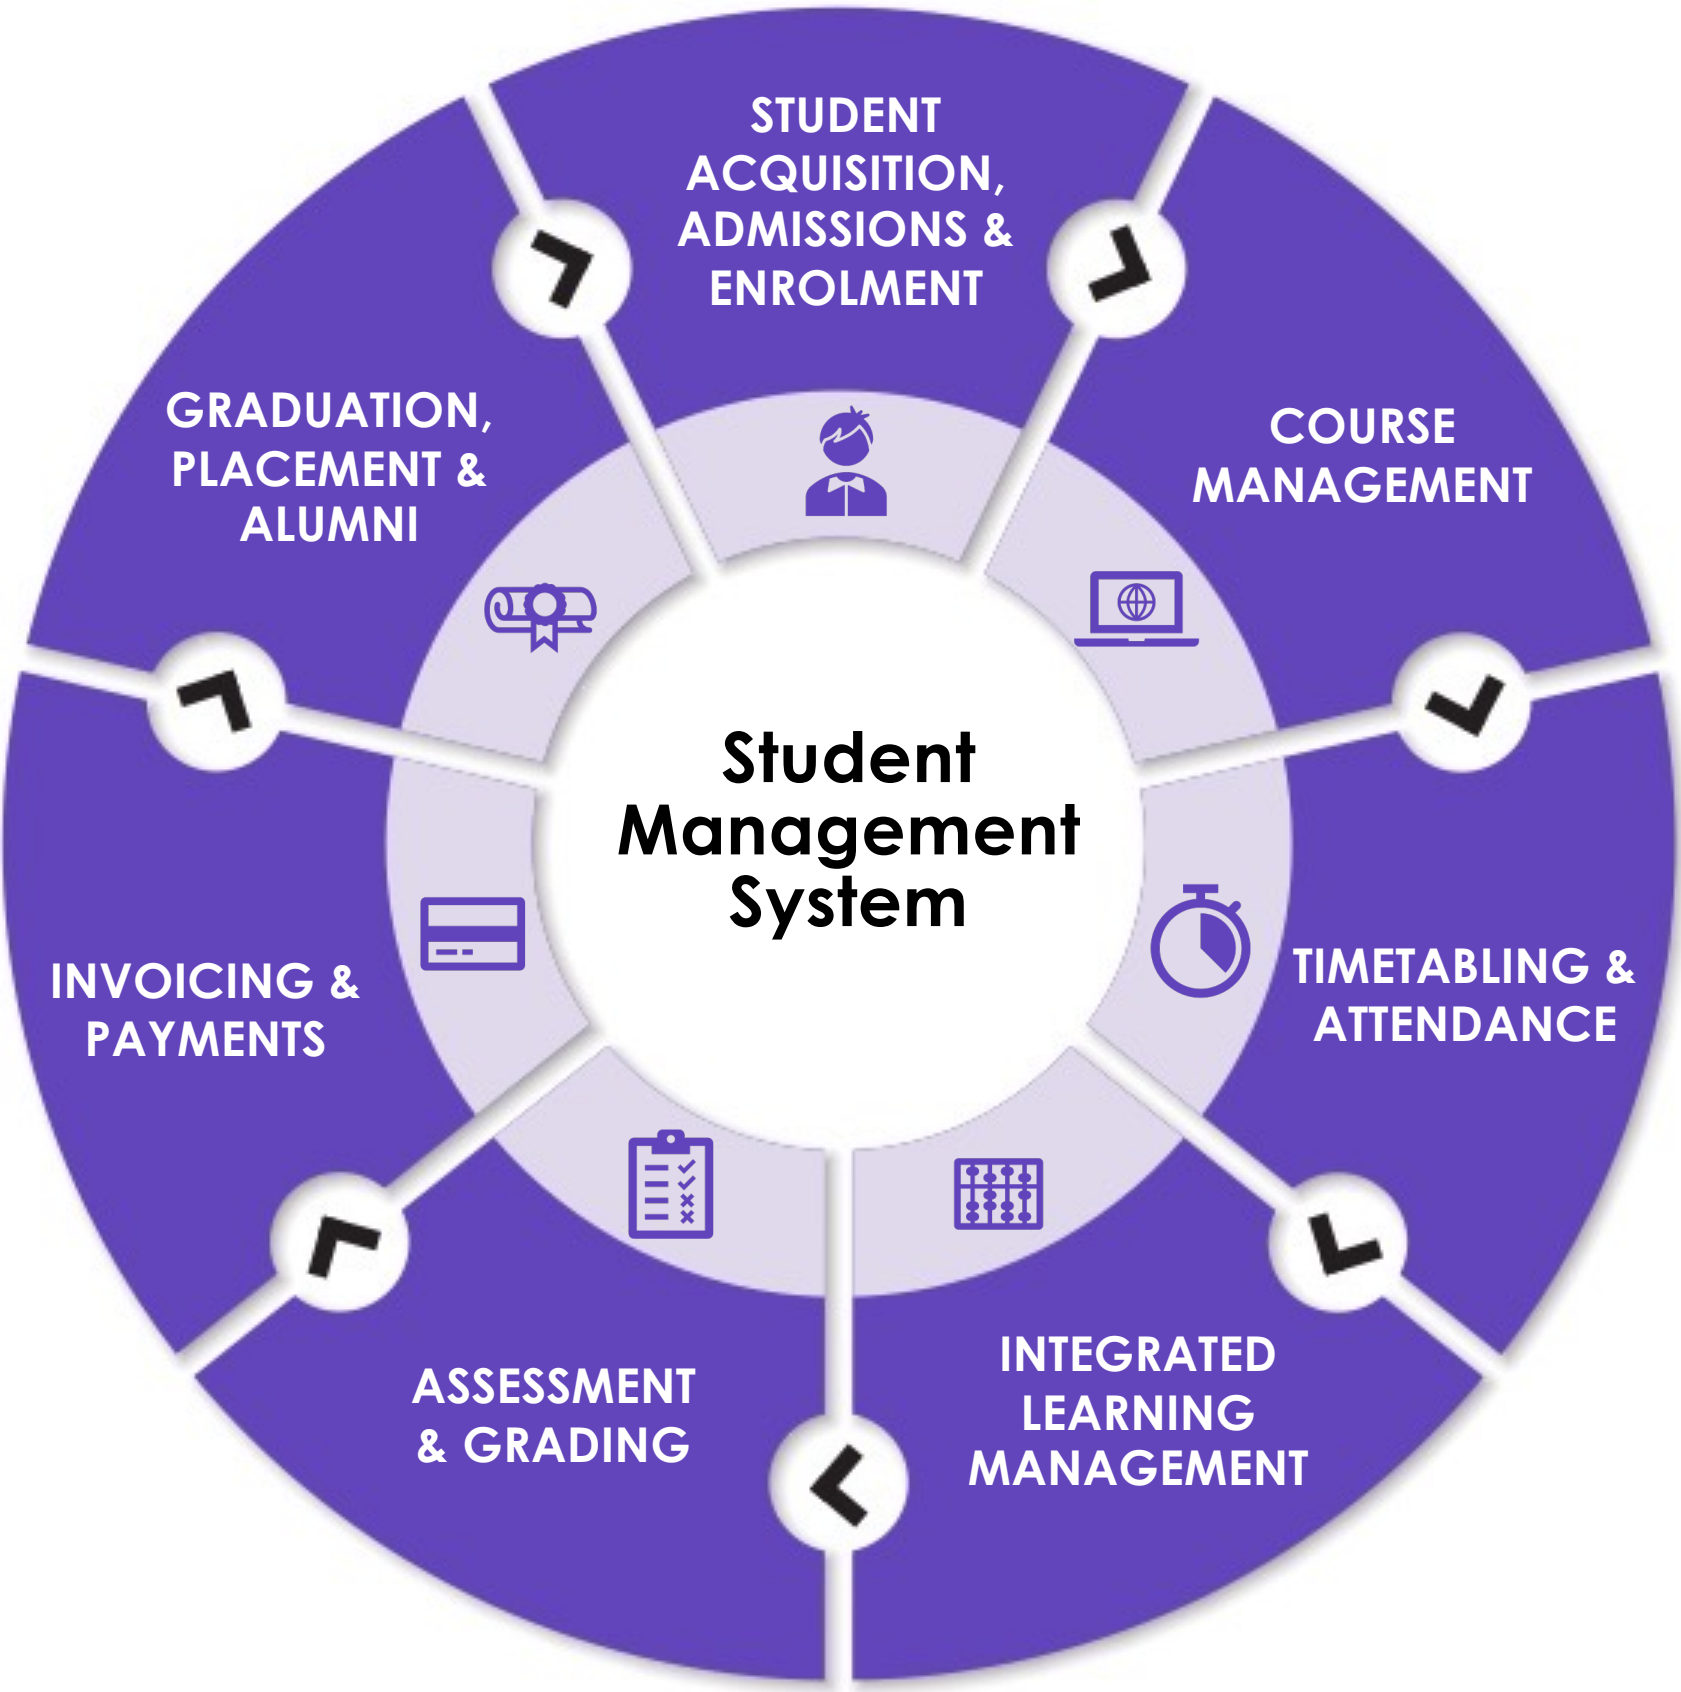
STUDENT ACQUISITION, ADMISSIONS & ENROLMENT

COURSE MANAGEMENT

TIMETABLING & ATTENDANCE

INTEGRATED LEARNING MANAGEMENT

ASSESSMENT & GRADING

INVOICING & PAYMENTS

GRADUATION, PLACEMENT & ALUMNI

Student Management System